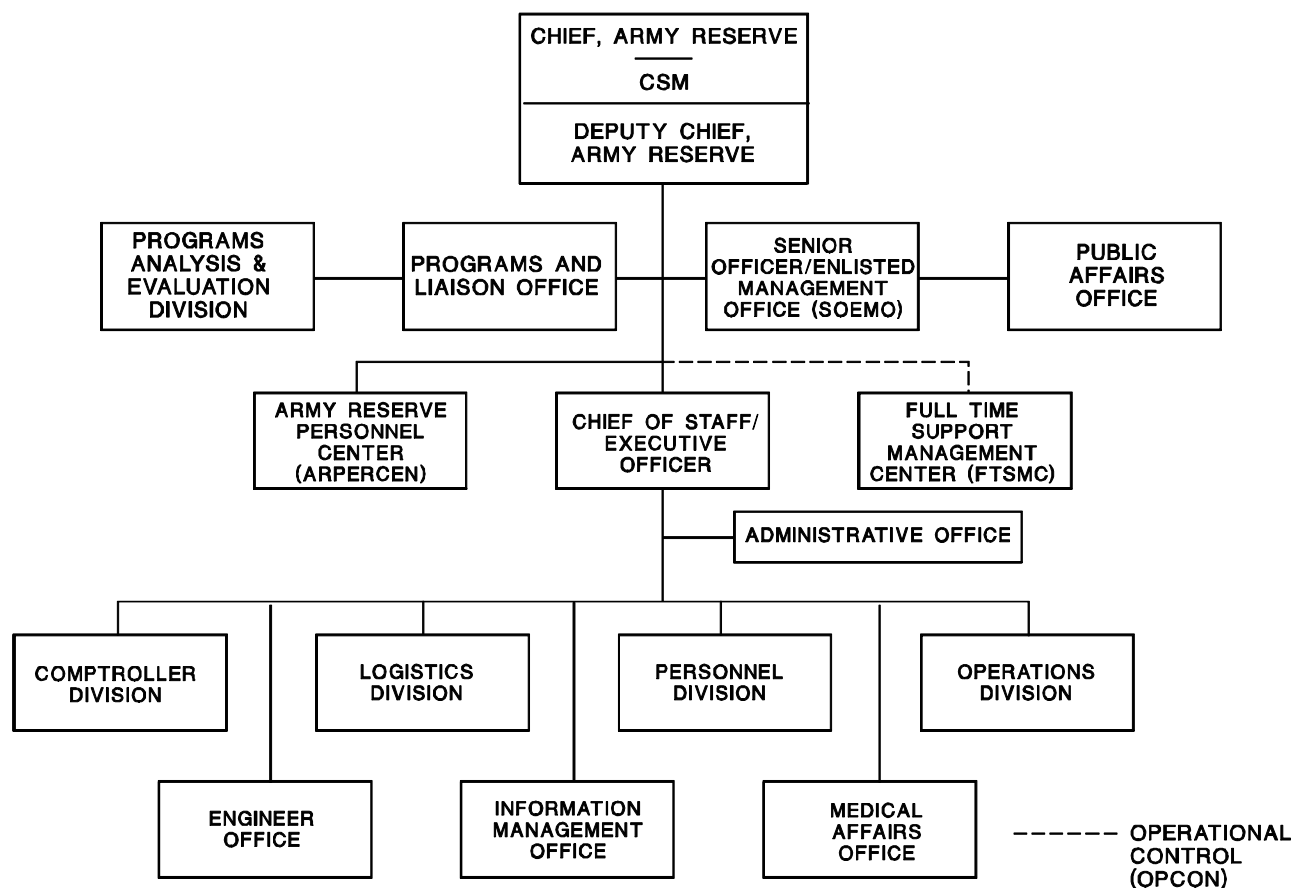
CHIEF, ARMY RESERVE

CSM

DEPUTY CHIEF, ARMY RESERVE

PROGRAMS ANALYSIS & EVALUATION DIVISION

PROGRAMS AND LIAISON OFFICE

SENIOR OFFICER/ENLISTED MANAGEMENT OFFICE (SOEMO)

PUBLIC AFFAIRS OFFICE

ARMY RESERVE PERSONNEL CENTER (ARPERCEN)

CHIEF OF STAFF/ EXECUTIVE OFFICER

FULL TIME SUPPORT MANAGEMENT CENTER (FTSMC)

ADMINISTRATIVE OFFICE

COMPTROLLER DIVISION

LOGISTICS DIVISION

PERSONNEL DIVISION

OPERATIONS DIVISION

ENGINEER OFFICE

INFORMATION MANAGEMENT OFFICE

MEDICAL AFFAIRS OFFICE

OPERATIONAL CONTROL (OPCON)